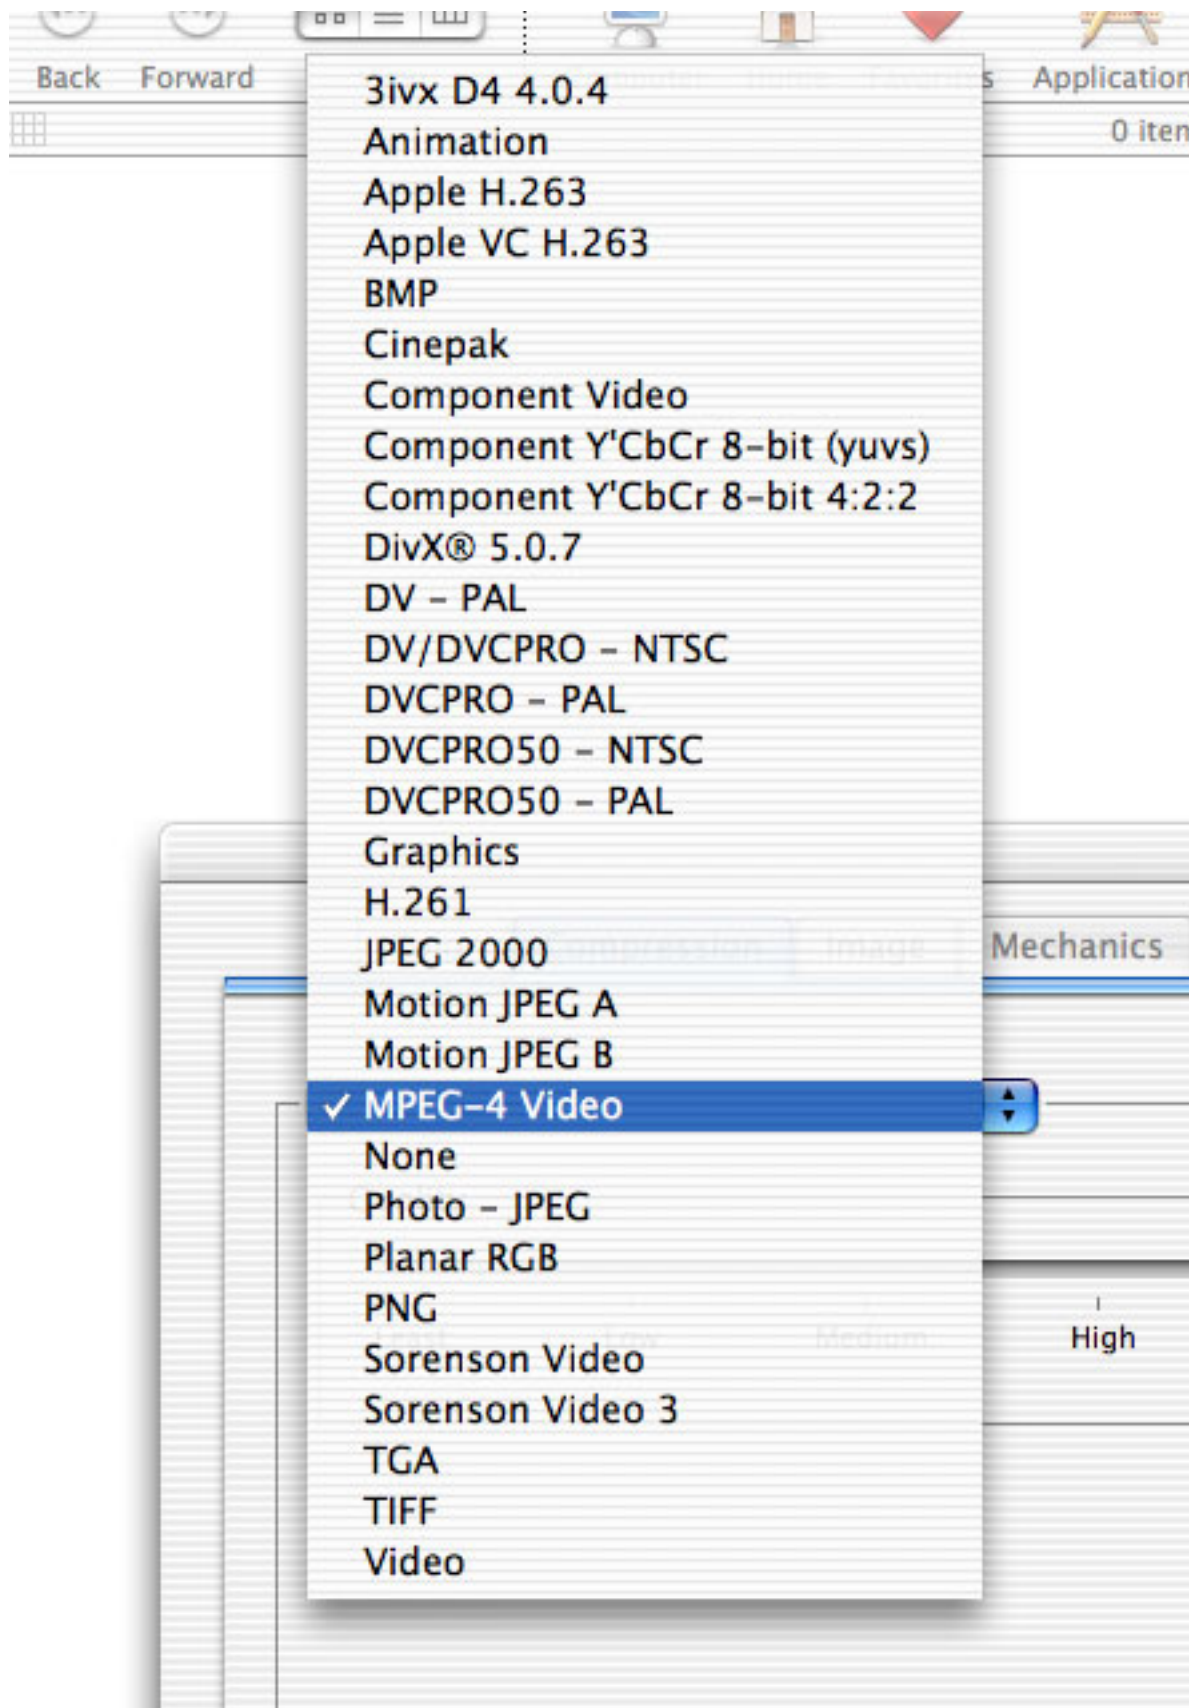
Back Forward

Application

0 iten

3ivx D4 4.0.4
Animation
Apple H.263
Apple VC H.263
BMP
Cinepak
Component Video
Component Y'CbCr 8-bit (yuvs)
Component Y'CbCr 8-bit 4:2:2
DivX® 5.0.7
DV - PAL
DV/DVCPRO - NTSC
DVCPRO - PAL
DVCPRO50 - NTSC
DVCPRO50 - PAL
Graphics
H.261
JPEG 2000
Motion JPEG A
Motion JPEG B
✓ MPEG-4 Video
None
Photo - JPEG
Planar RGB
PNG
Sorenson Video
Sorenson Video 3
TGA
TIFF
Video

Mechanics

High